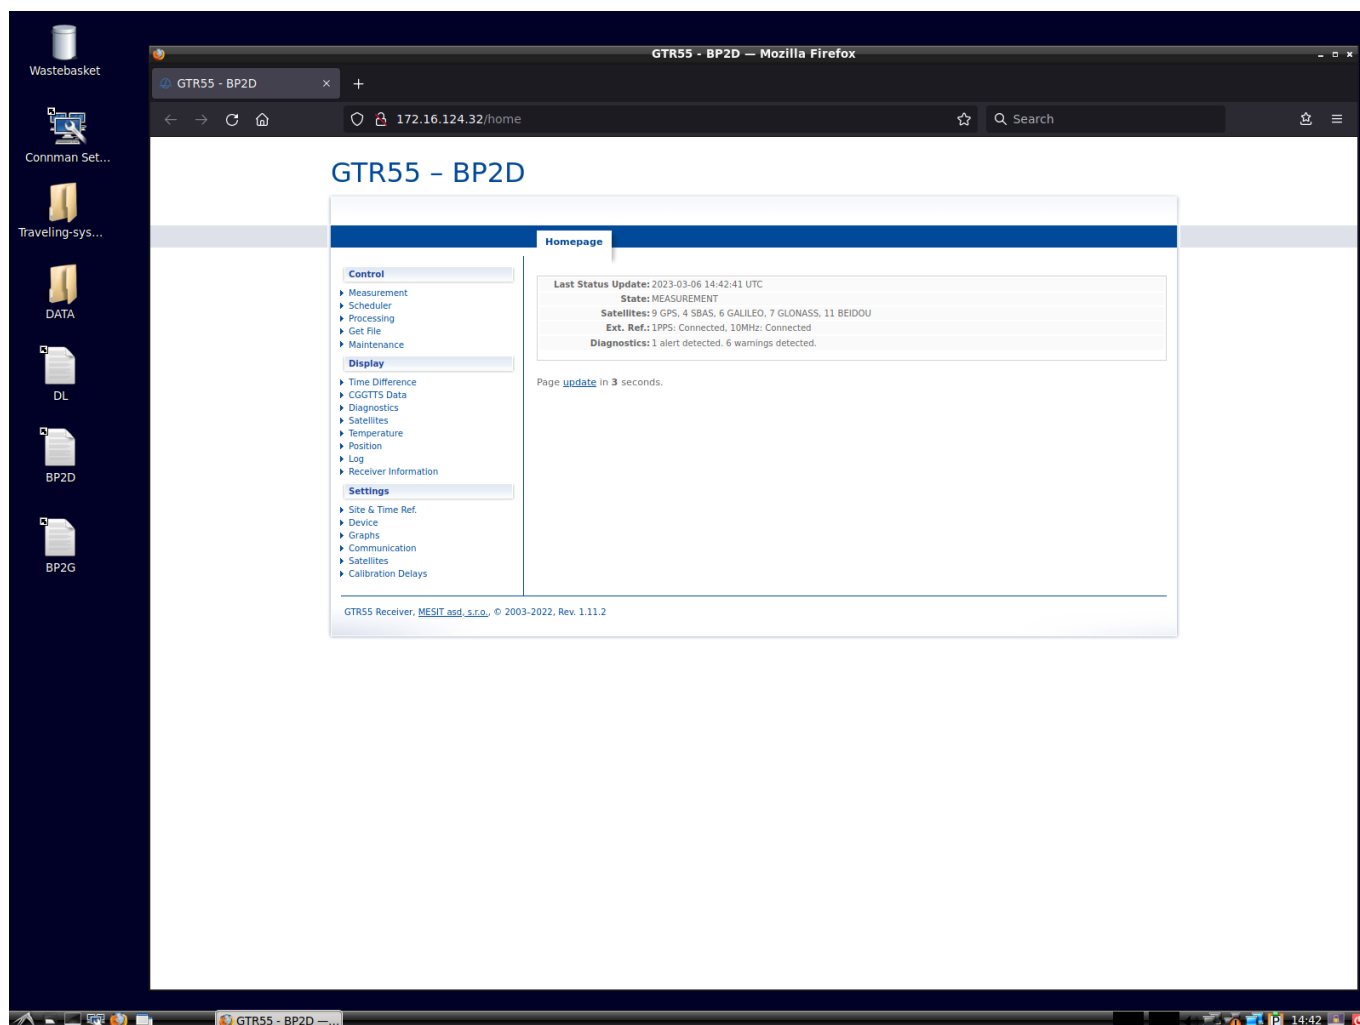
Wastebasket

Connman Set...

Traveling-sys...

DATA

DL

BP2D

BP2G

GTR55 - BP2D — Mozilla Firefox

GTR55 - BP2D ×

+

172.16.124.32/home

Search

GTR55 – BP2D

Homepage

Control
Measurement
Scheduler
Processing
Get File
Maintenance

Display
Time Difference
CGGTTS Data
Diagnostics
Satellites
Temperature
Position
Log
Receiver Information

Settings
Site & Time Ref.
Device
Graphs
Communication
Satellites
Calibration Delays

| | |
|---|---|
| Last Status Update: | 2023-03-06 14:42:41 UTC |
| State: | MEASUREMENT |
| Satellites: | 9 GPS, 4 SBAS, 6 GALILEO, 7 GLONASS, 11 BEIDOU |
| Ext. Ref.: | 1PPS: Connected, 10MHz: Connected |
| Diagnostics: | 1 alert detected. 6 warnings detected. |

Page update in 3 seconds.

GTR55 Receiver, MESIT asd, s.r.o., © 2003-2022, Rev. 1.11.2

GTR55 - BP2D —...

14:42